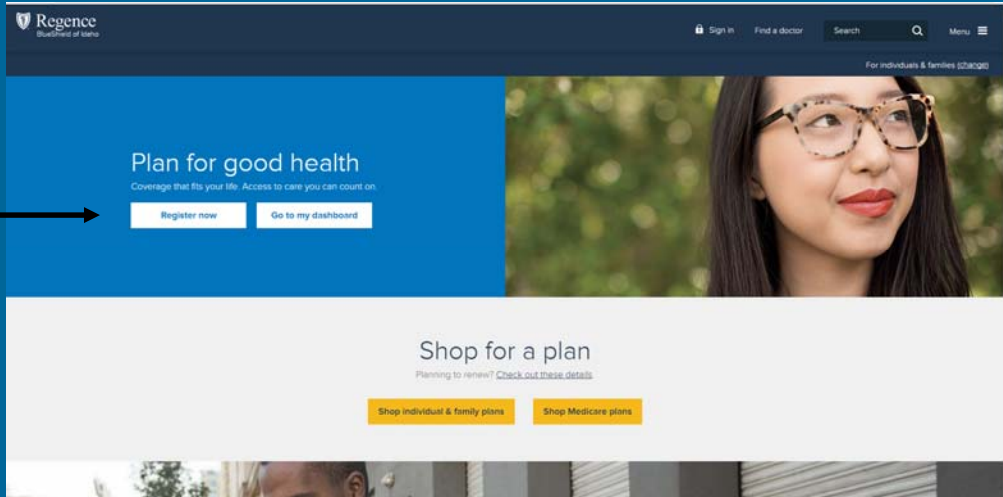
Regence
BlueShield of Idaho

Sign in Find a doctor Search Menu

For individuals & families (change)

Plan for good health

Coverage that fits your life. Access to care you can count on.

Register now Go to my dashboard

Shop for a plan

Planning to renew? Check out these details

Shop individual & family plans Shop Medicare plans